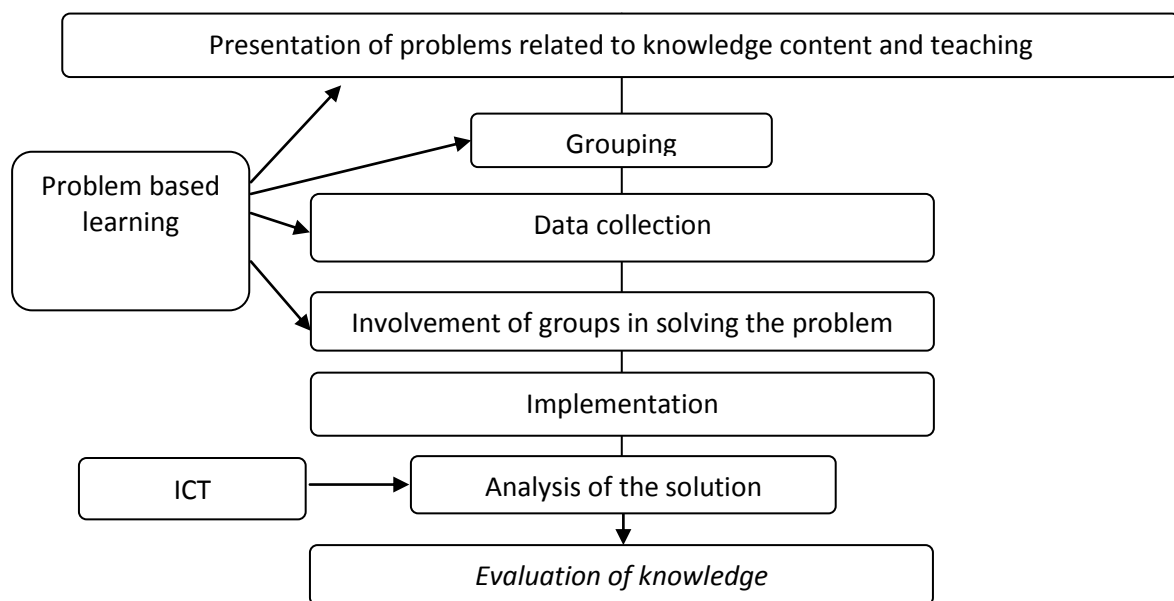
Presentation of problems related to knowledge content and teaching

Problem based learning

Grouping

Data collection

Involvement of groups in solving the problem

Implementation

ICT

Analysis of the solution

*Evaluation of knowledge*